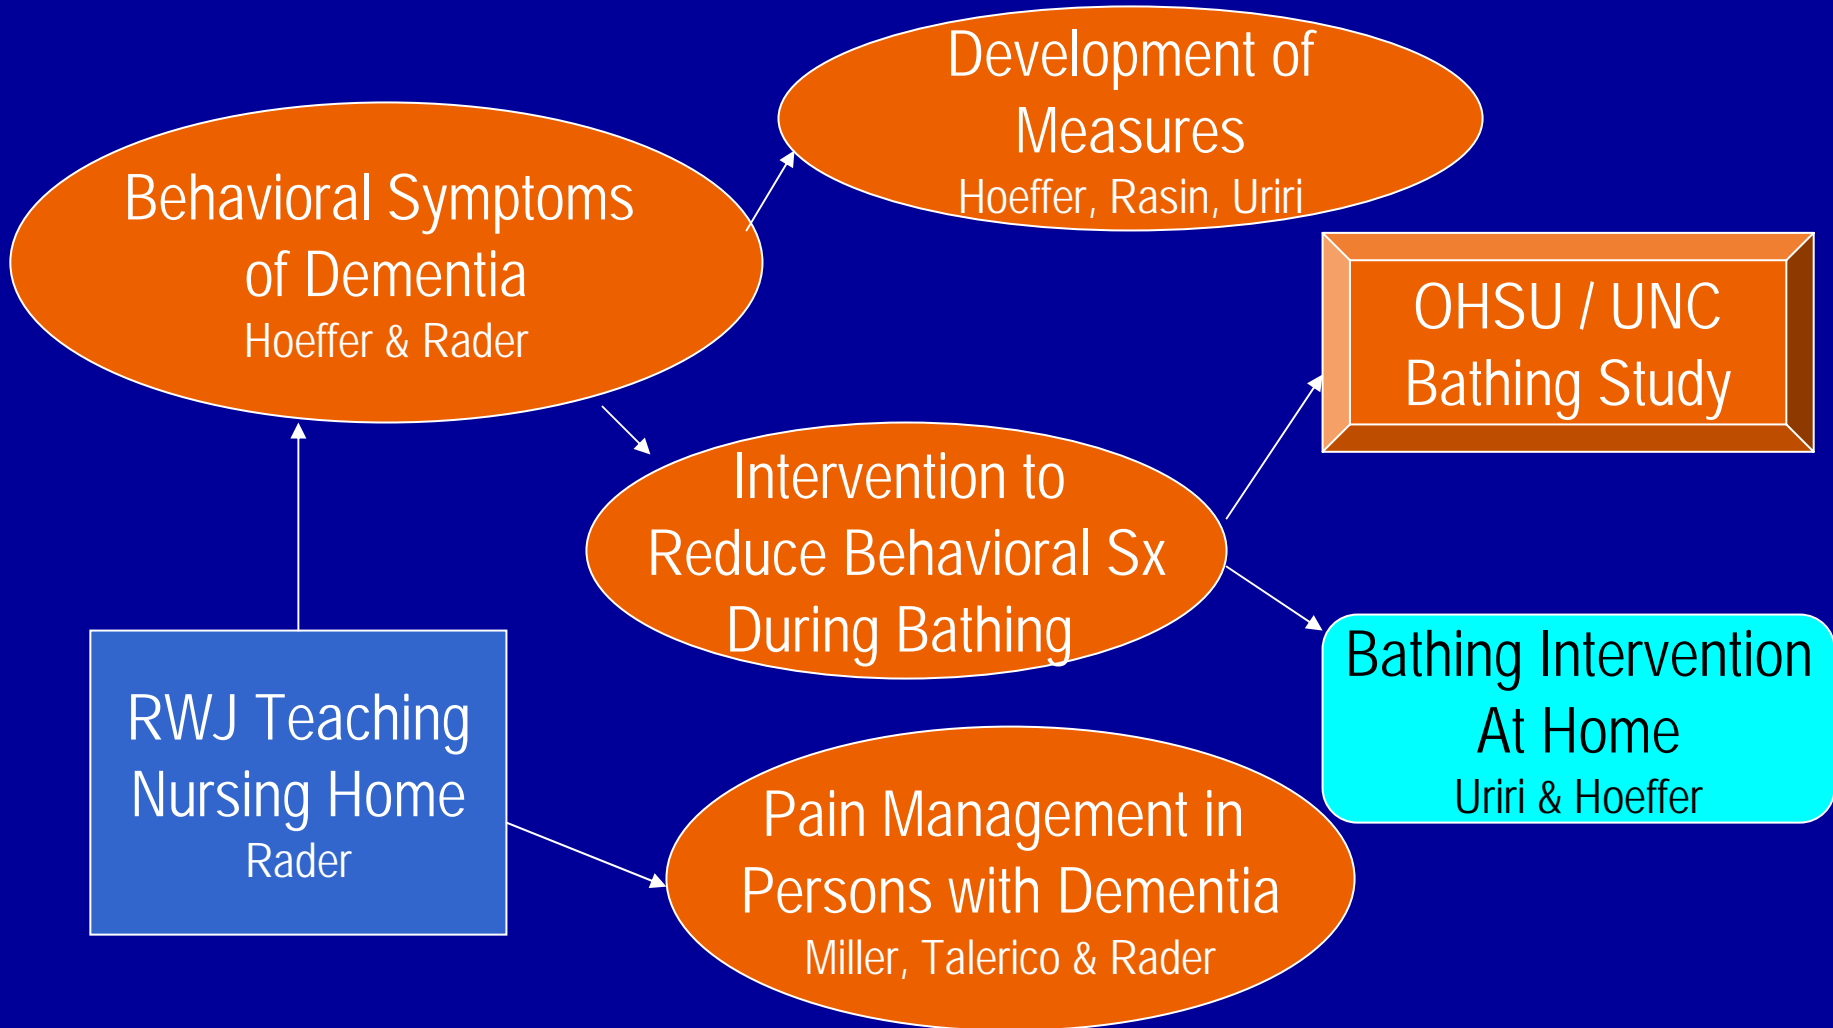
Development of Measures
Hoeffer, Rasin, Uriri

Behavioral Symptoms of Dementia
Hoeffer & Rader

OHSU / UNC Bathing Study

Intervention to Reduce Behavioral Sx During Bathing

Bathing Intervention At Home
Uriri & Hoeffer

RWJ Teaching Nursing Home
Rader

Pain Management in Persons with Dementia
Miller, Talerico & Rader